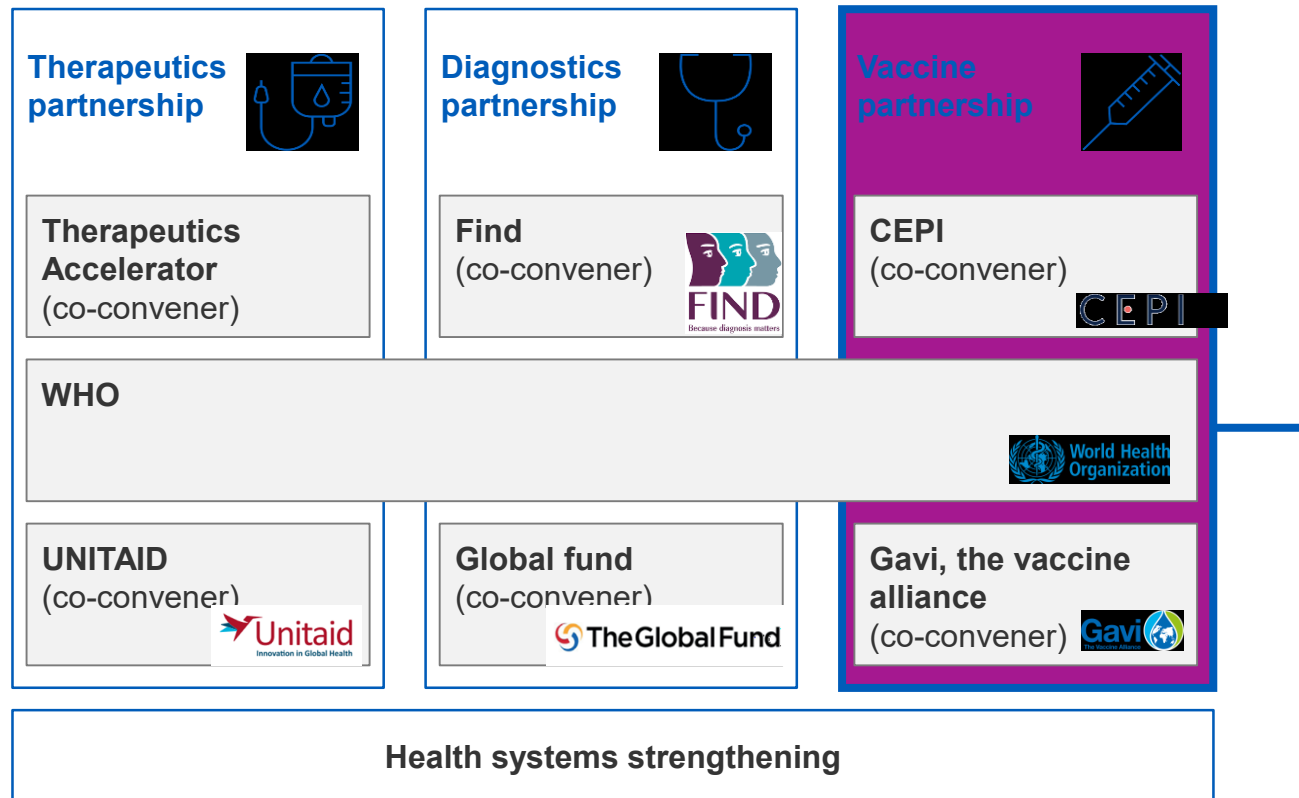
Therapeutics partnership

Diagnostics partnership

Vaccine partnership

Therapeutics Accelerator
(co-convener)

Find
(co-convener)

FIND
Because diagnosis matters

CEPI
(co-convener)

CEPI

WHO

World Health Organization

UNITAID
(co-convener)

Unitaid
Innovation in Global Health

Global fund
(co-convener)

The Global Fund

Gavi, the vaccine alliance
(co-convener)

Gavi
The Vaccine Alliance

Health systems strengthening